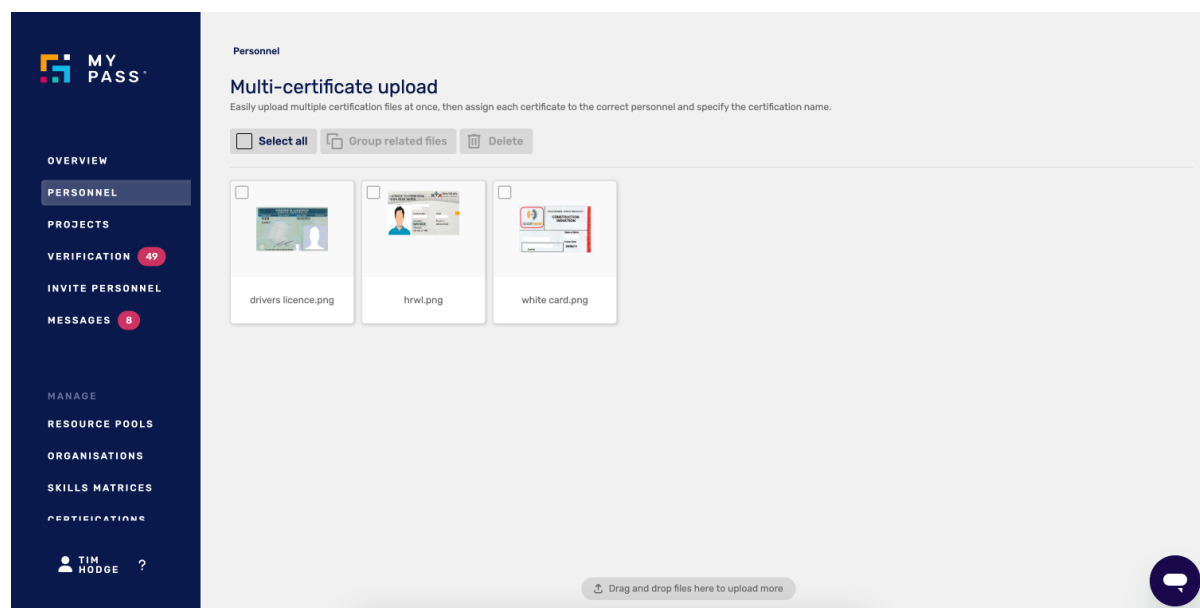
MY PASS

OVERVIEW
PERSONNEL
PROJECTS
VERIFICATION 49
INVITE PERSONNEL
MESSAGES 8

MANAGE
RESOURCE POOLS
ORGANISATIONS
SKILLS MATRICES
CERTIFICATIONS

TIM HODGE ?

Personnel

Multi-certificate upload

Easily upload multiple certification files at once, then assign each certificate to the correct personnel and specify the certification name.

Select all
Group related files
Delete

drivers licence.png
hrwl.png
white card.png

Drag and drop files here to upload more